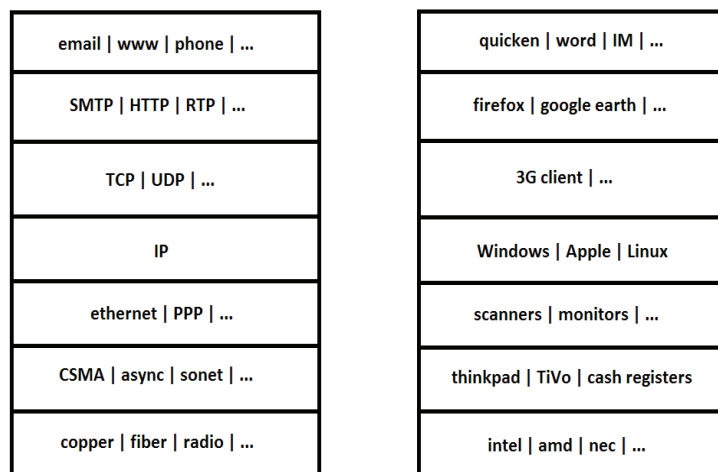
email | www | phone | ...

SMTP | HTTP | RTP | ...

TCP | UDP | ...

IP

ethernet | PPP | ...

CSMA | async | sonet | ...

copper | fiber | radio | ...

quicken | word | IM | ...

firefox | google earth | ...

3G client | ...

Windows | Apple | Linux

scanners | monitors | ...

thinkpad | TiVo | cash registers

intel | amd | nec | ...